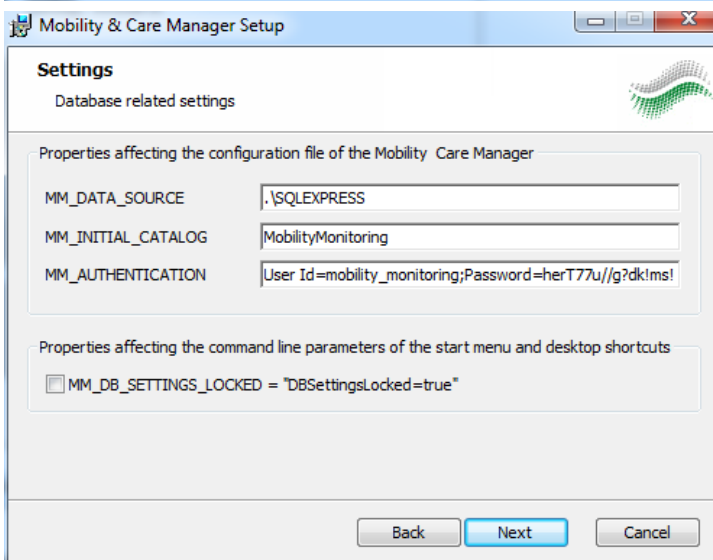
Mobility & Care Manager Setup

Settings

Database related settings

Properties affecting the configuration file of the Mobility Care Manager

MM_DATA_SOURCE .\SQLEXPRESS

MM_INITIAL_CATALOG MobilityMonitoring

MM_AUTHENTICATION User Id=mobility_monitoring;Password=herT77u//g?dk!ms!

Properties affecting the command line parameters of the start menu and desktop shortcuts

MM_DB_SETTINGS_LOCKED = "DBSettingsLocked=true"

Back Next Cancel